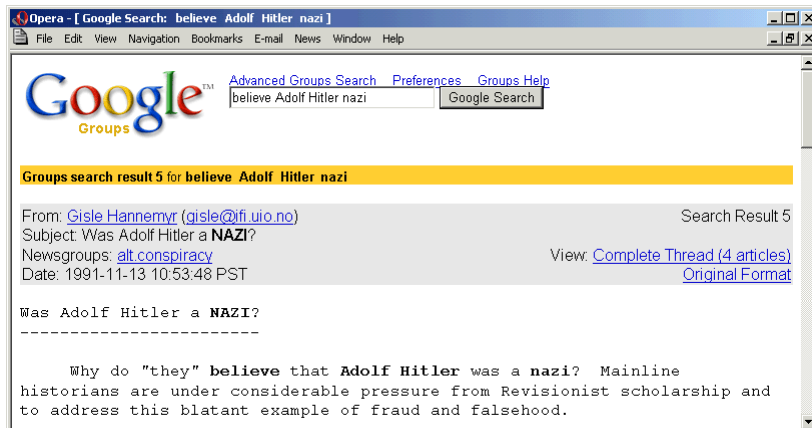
Opera - [ Google Search: believe Adolf Hitler nazi ]

File Edit View Navigation Bookmarks E-mail News Window Help

Google™ Groups

Advanced Groups Search Preferences Groups Help

believe Adolf Hitler nazi

Google Search

Groups search result 5 for believe Adolf Hitler nazi

From: Gisle Hannemyr (gisle@ifi.uio.no)
Subject: Was Adolf Hitler a NAZI?
Newsgroups: alt.conspiracy
Date: 1991-11-13 10:53:48 PST

Search Result 5

View: Complete Thread (4 articles)
Original Format

Was Adolf Hitler a NAZI?
------------------------

Why do "they" believe that Adolf Hitler was a nazi? Mainline historians are under considerable pressure from Revisionist scholarship and to address this blatant example of fraud and falsehood.